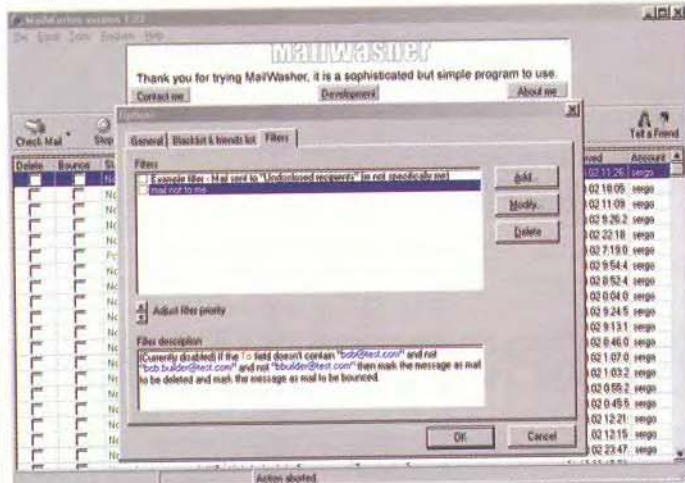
MailWasher version 1.22

File Email Tools Explain Help

MailWasher

Thank you for trying MailWasher, it is a sophisticated but simple program to use.

Contact me

Development

About me

Check Mail

Stop

Tell a Friend

Delete

Bounce

Options

General | Blacklist & friends list | Filters

Filters

Example filter - Mail sent to "Undisclosed recipients" (ie not specifically me)

mail not to me

Add...

Modify...

Delete

Adjust filter priority

Filter description

(Currently disabled) If the To field doesn't contain "bob@test.com" and not "bob.builder@test.com" and not "bbuilder@test.com" then mark the message as mail to be deleted and mark the message as mail to be bounced.

OK

Cancel

Received

Account

02 11:26 sergo

02 18:05 sergo

02 11:09 sergo

02 9:26:2 sergo

02 22:18 sergo

02 7:19:0 sergo

02 9:54:4 sergo

02 8:52:4 sergo

02 0:04:0 sergo

02 9:24:5 sergo

02 9:13:1 sergo

02 8:46:0 sergo

02 1:07:0 sergo

02 1:03:2 sergo

02 0:55:2 sergo

02 0:45:5 sergo

02 12:21 sergo

02 12:15 sergo

02 23:47 sergo

Action aborted.